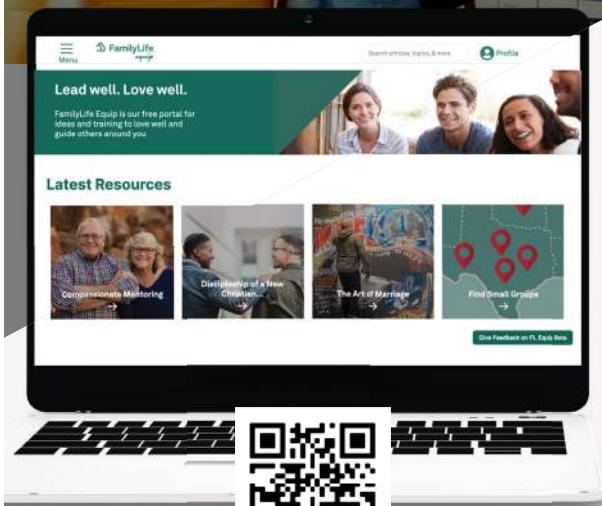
Menu

FamilyLife equip

Search articles, topics, & more

Profile

Lead well. Love well.

FamilyLife Equip is our free portal for ideas and training to love well and guide others around you

Latest Resources

Compassionate Mentoring →

Discipleship of a New Christian... →

The Art of Marriage →

Find Small Groups →

Give Feedback on FL Equip Beta